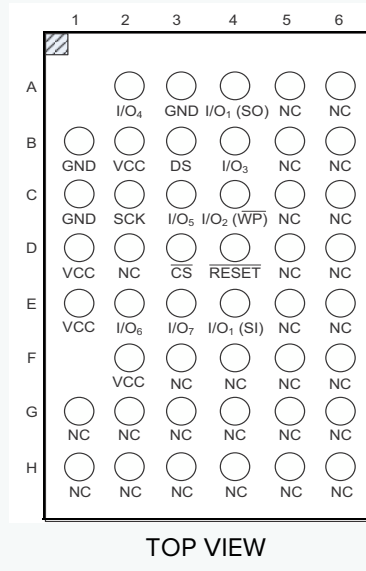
| | 1 | 2 | 3 | 4 | 5 | 6 |
|---|---|---|---|---|---|---|
| A | | I/O$_4$ | GND | I/O$_1$ (SO) | NC | NC |
| B | GND | VCC | DS | I/O$_3$ | NC | NC |
| C | GND | SCK | I/O$_5$ | I/O$_2$ ($\overline{WP}$) | NC | NC |
| D | VCC | NC | $\overline{CS}$ | $\overline{RESET}$ | NC | NC |
| E | VCC | I/O$_6$ | I/O$_7$ | I/O$_1$ (SI) | NC | NC |
| F | | VCC | NC | NC | NC | NC |
| G | NC | NC | NC | NC | NC | NC |
| H | NC | NC | NC | NC | NC | NC |

TOP VIEW